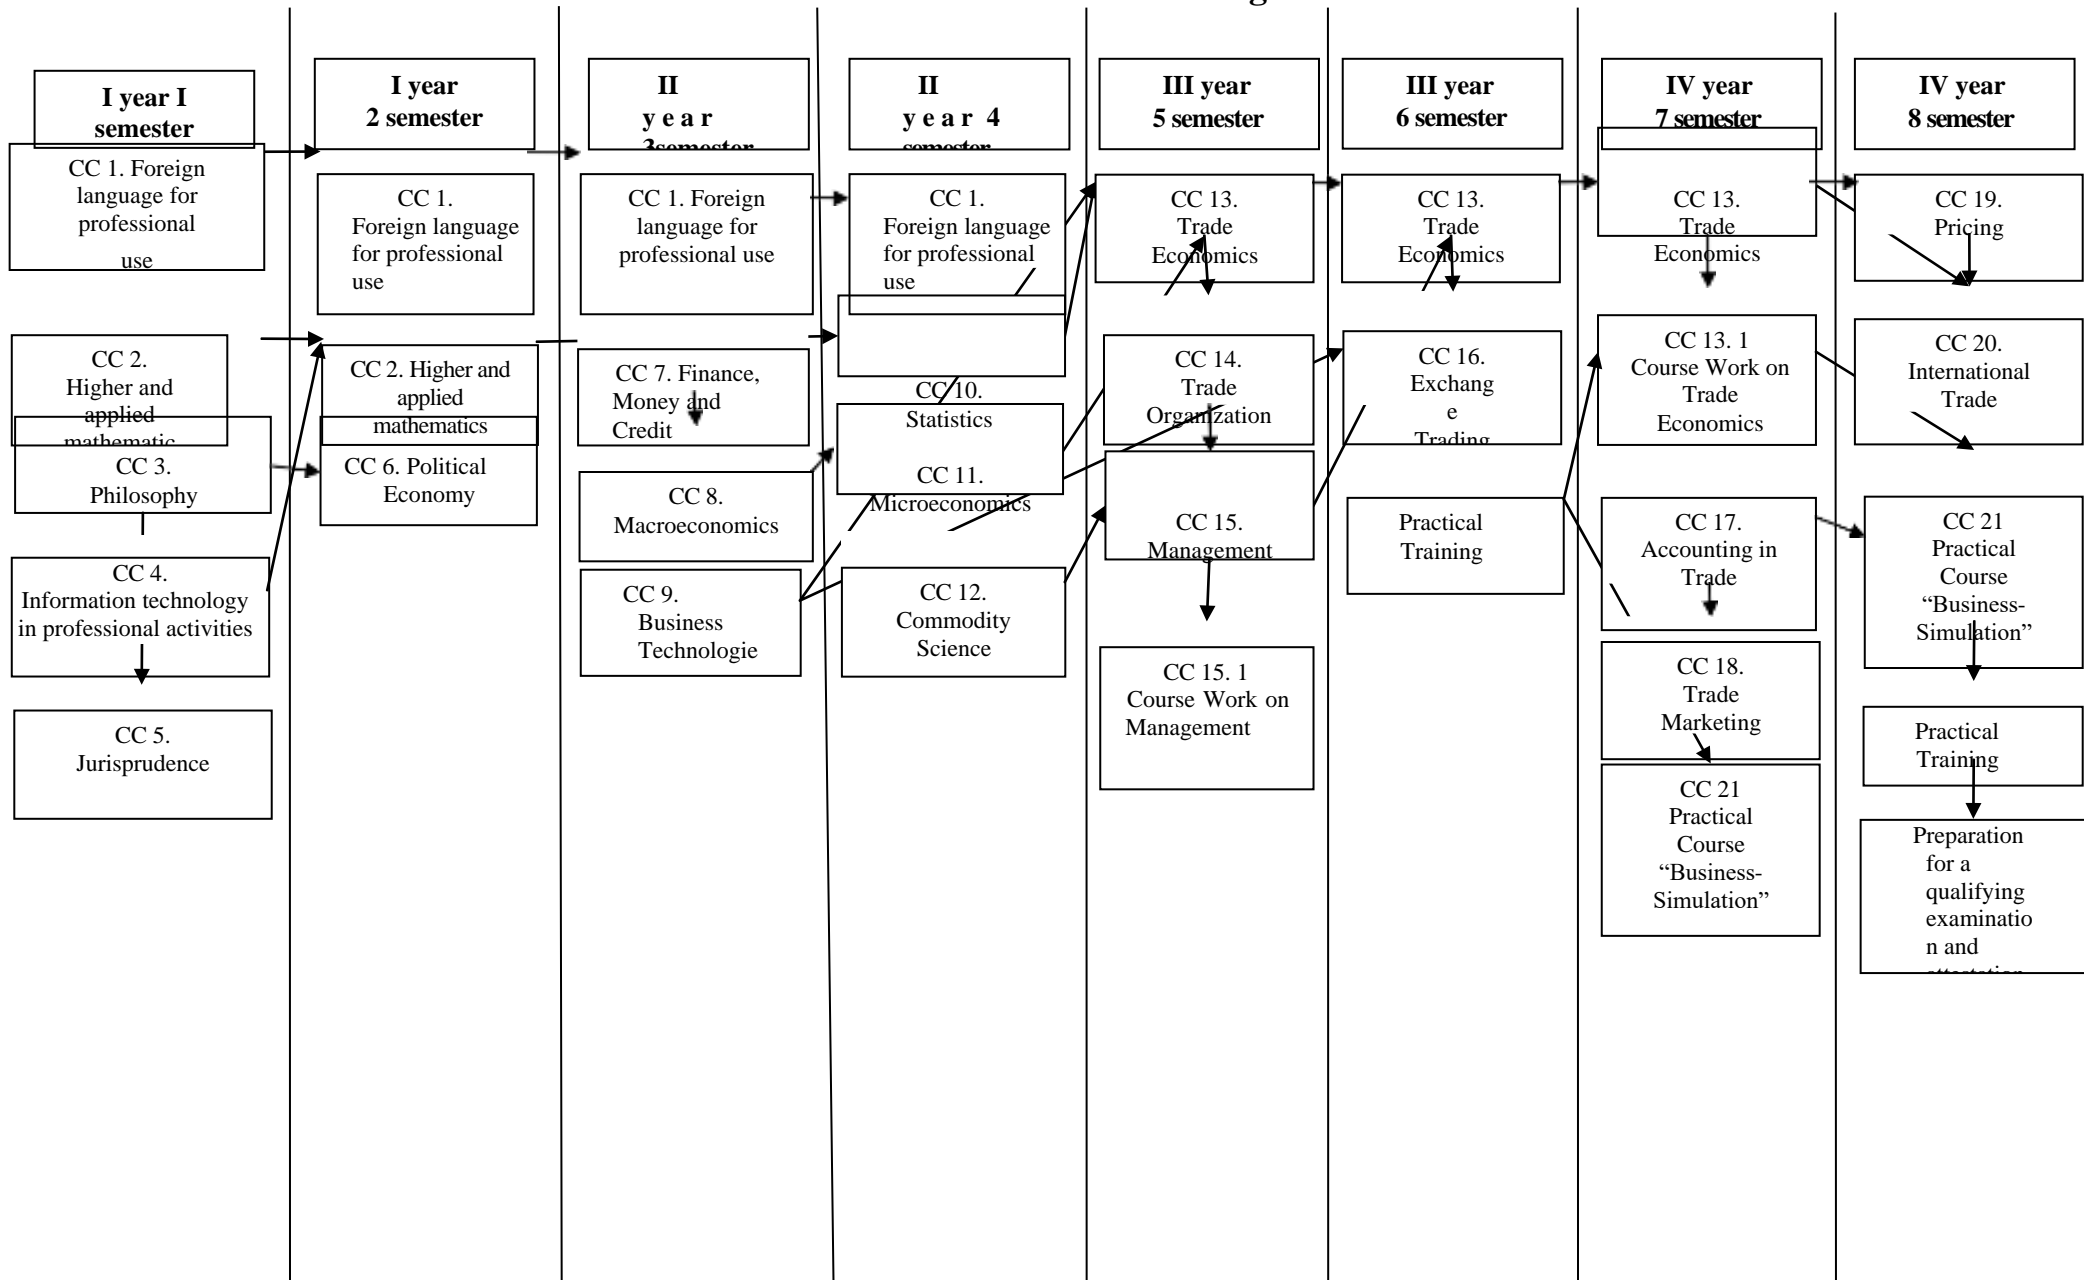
I year I semester

CC 1. Foreign language for professional use

CC 2. Higher and applied mathematic

CC 3. Philosophy

CC 4. Information technology in professional activities

CC 5. Jurisprudence

I year 2 semester

CC 1. Foreign language for professional use

CC 2. Higher and applied mathematics

CC 6. Political Economy

II year 3semester

CC 1. Foreign language for professional use

CC 7. Finance, Money and Credit

CC 8. Macroeconomics

CC 9. Business Technologie

II year 4 semester

CC 1. Foreign language for professional use

CC 10. Statistics

CC 11. Microeconomics

CC 12. Commodity Science

III year 5 semester

CC 13. Trade Economics

CC 14. Trade Organization

CC 15. Management

CC 15. 1 Course Work on Management

III year 6 semester

CC 13. Trade Economics

CC 16. Exchange Trading

Practical Training

IV year 7 semester

CC 13. Trade Economics

CC 13. 1 Course Work on Trade Economics

CC 17. Accounting in Trade

CC 18. Trade Marketing

CC 21 Practical Course “Business-Simulation”

IV year 8 semester

CC 19. Pricing

CC 20. International Trade

CC 21 Practical Course “Business-Simulation”

Practical Training

Preparation for a qualifying examination and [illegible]